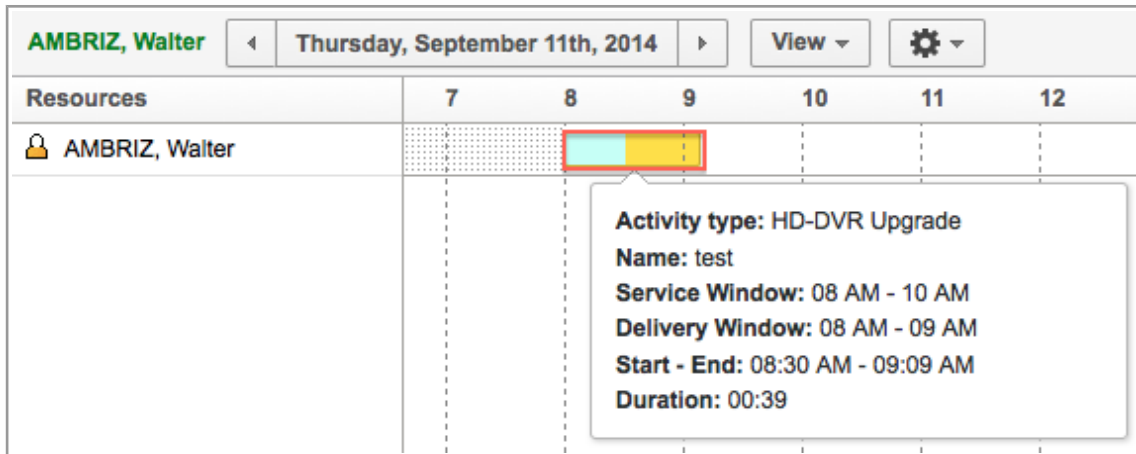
AMBRIZ, Walter

Thursday, September 11th, 2014

View

Resources

7 8 9 10 11 12

AMBRIZ, Walter

**Activity type:** HD-DVR Upgrade
**Name:** test
**Service Window:** 08 AM - 10 AM
**Delivery Window:** 08 AM - 09 AM
**Start - End:** 08:30 AM - 09:09 AM
**Duration:** 00:39